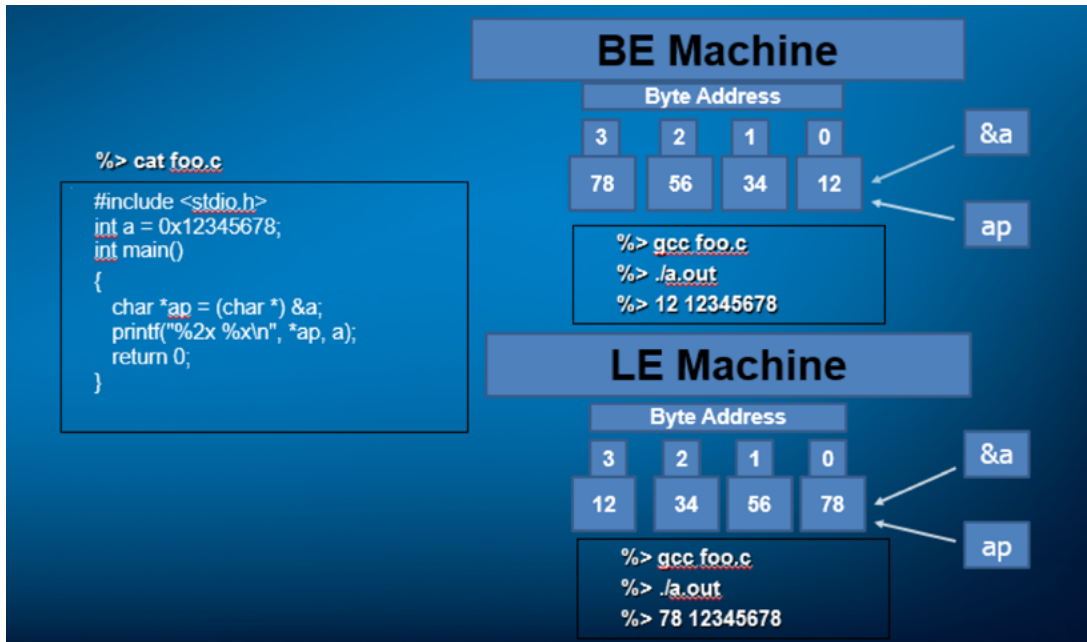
%> cat foo.c

#include <stdio.h>
int a = 0x12345678;
int main()
{
char *ap = (char *) &a;
printf("%2x %x\n", *ap, a);
return 0;
}

BE Machine

Byte Address

| 3 | 2 | 1 | 0 |
|---|---|---|---|
| 78 | 56 | 34 | 12 |

&a

ap

%> gcc foo.c
%> ./a.out
%> 12 12345678

LE Machine

Byte Address

| 3 | 2 | 1 | 0 |
|---|---|---|---|
| 12 | 34 | 56 | 78 |

&a

ap

%> gcc foo.c
%> ./a.out
%> 78 12345678